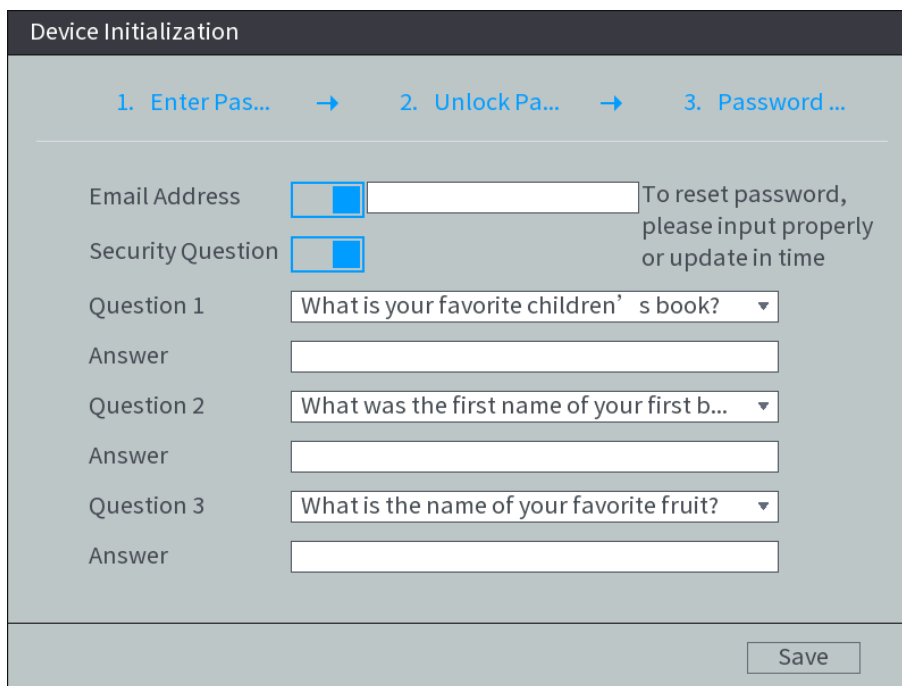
Device Initialization

1. Enter Pas... → 2. Unlock Pa... → 3. Password ...

Email Address

To reset password, please input properly or update in time

Security Question

Question 1 What is your favorite children’ s book?

Answer

Question 2 What was the first name of your first b...

Answer

Question 3 What is the name of your favorite fruit?

Answer

Save